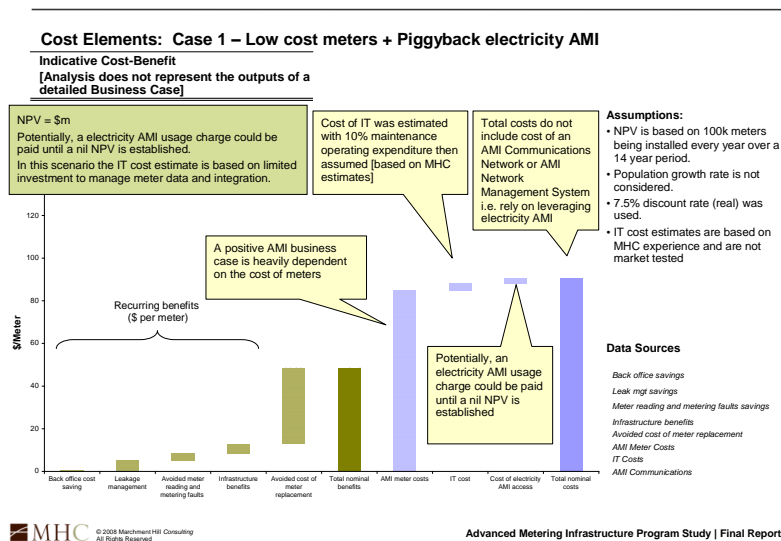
Cost Elements: Case 1 – Low cost meters + Piggyback electricity AMI

Indicative Cost-Benefit
[Analysis does not represent the outputs of a detailed Business Case]

NPV = $m
Potentially, a electricity AMI usage charge could be paid until a nil NPV is established.
In this scenario the IT cost estimate is based on limited investment to manage meter data and integration.

Cost of IT was estimated with 10% maintenance operating expenditure then assumed [based on MHC estimates]

Total costs do not include cost of an AMI Communications Network or AMI Network Management System i.e. rely on leveraging electricity AMI

Assumptions:
• NPV is based on 100k meters being installed every year over a 14 year period.
• Population growth rate is not considered.
• 7.5% discount rate (real) was used.
• IT cost estimates are based on MHC experience and are not market tested

A positive AMI business case is heavily dependent on the cost of meters

Recurring benefits ($ per meter)

Potentially, an electricity AMI usage charge could be paid until a nil NPV is established

$/Meter

120
100
80
60
40
20
0

Back office cost saving | Leakage management | Avoided meter reading and metering faults | Infrastructure benefits | Avoided cost of meter replacement | Total nominal benefits | AMI meter costs | IT cost | Cost of electricity AMI access | Total nominal costs

Data Sources
Back office savings
Leak mgt savings
Meter reading and metering faults savings
Infrastructure benefits
Avoided cost of meter replacement
AMI Meter Costs
IT Costs
AMI Communications

MHC © 2008 Marchment Hill Consulting All Rights Reserved

Advanced Metering Infrastructure Program Study | Final Report